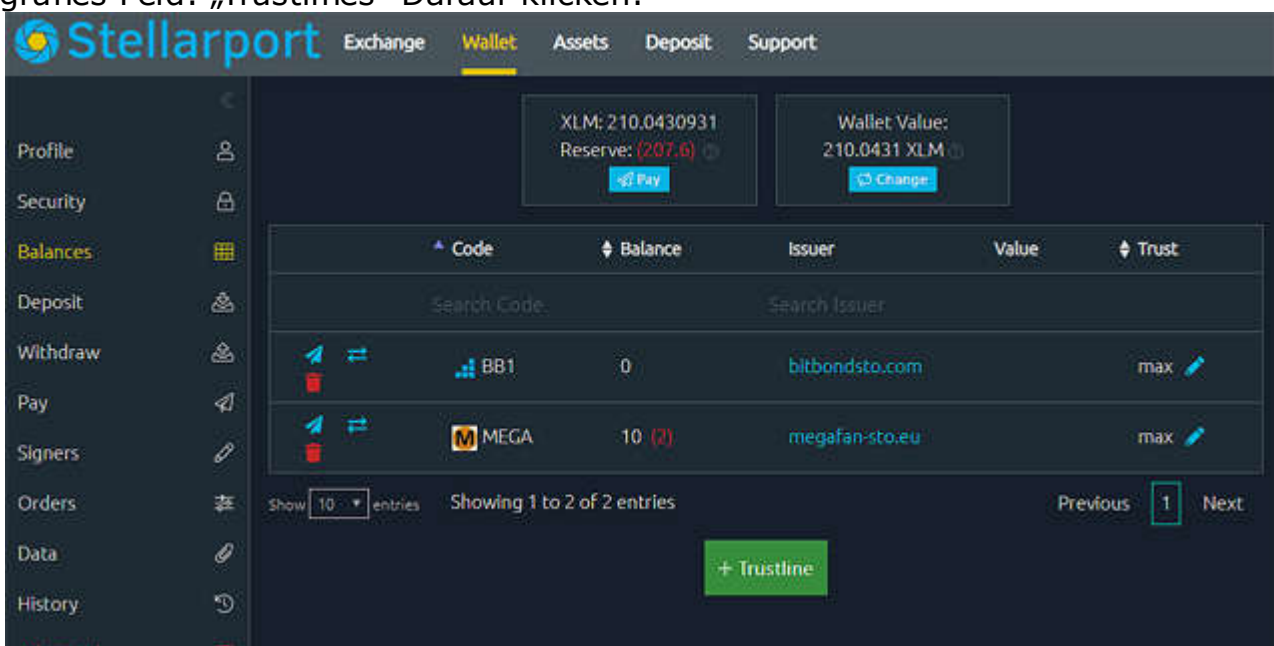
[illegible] grünes Feld: „Trustlines“ Darauf klicken.

Stellarport Exchange Wallet Assets Deposit Support

Profile
Security
Balances
Deposit
Withdraw
Pay
Signers
Orders
Data
History

XLM: 210.0430931
Reserve: (207.6)
Pay

Wallet Value:
210.0431 XLM
Change

| | Code | Balance | Issuer | Value | Trust |
|---|---|---|---|---|---|
| | Search Code | | Search Issuer | | |
| | BB1 | 0 | bitbondsto.com | | max |
| | MEGA | 10 (2) | megafan-sto.eu | | max |

Show 10 entries Showing 1 to 2 of 2 entries Previous 1 Next

+ Trustline